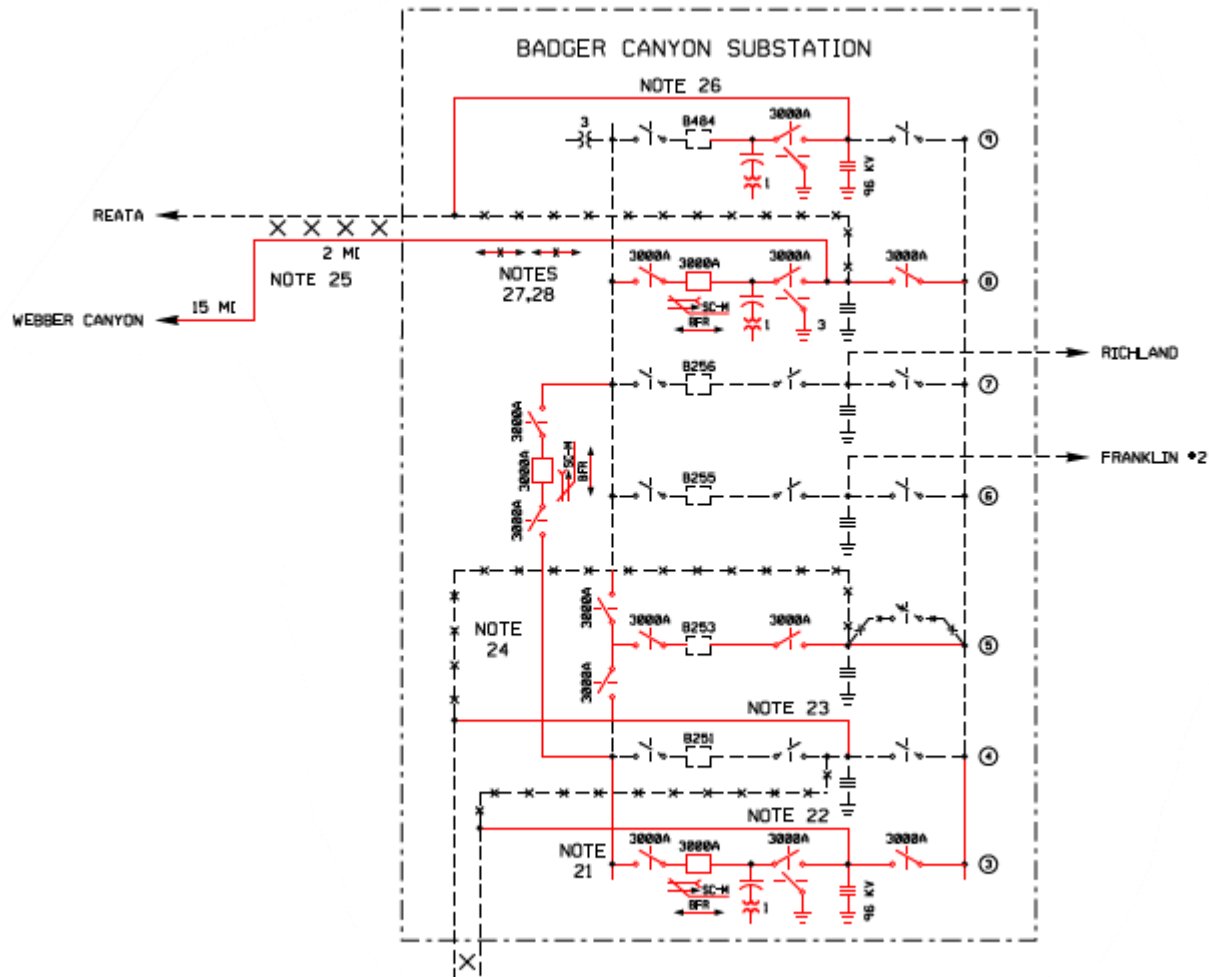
BADGER CANYON SUBSTATION

NOTE 26

3

B484

3000A

1

96 KV

9

REATA

2 MI

NOTE 25

15 MI

WEBBER CANYON

NOTES 27,28

3000A

3000A

3000A

3000A

SC-H

BFR

1

3

8

B256

RICHLAND

7

3000A

3000A

SC-H

BFR

3000A

B255

FRANKLIN #2

6

NOTE 24

3000A

3000A

B253

3000A

3000A

5

NOTE 23

B251

4

NOTE 22

NOTE 21

3000A

3000A

3000A

3000A

SC-H

BFR

1

96 KV

3